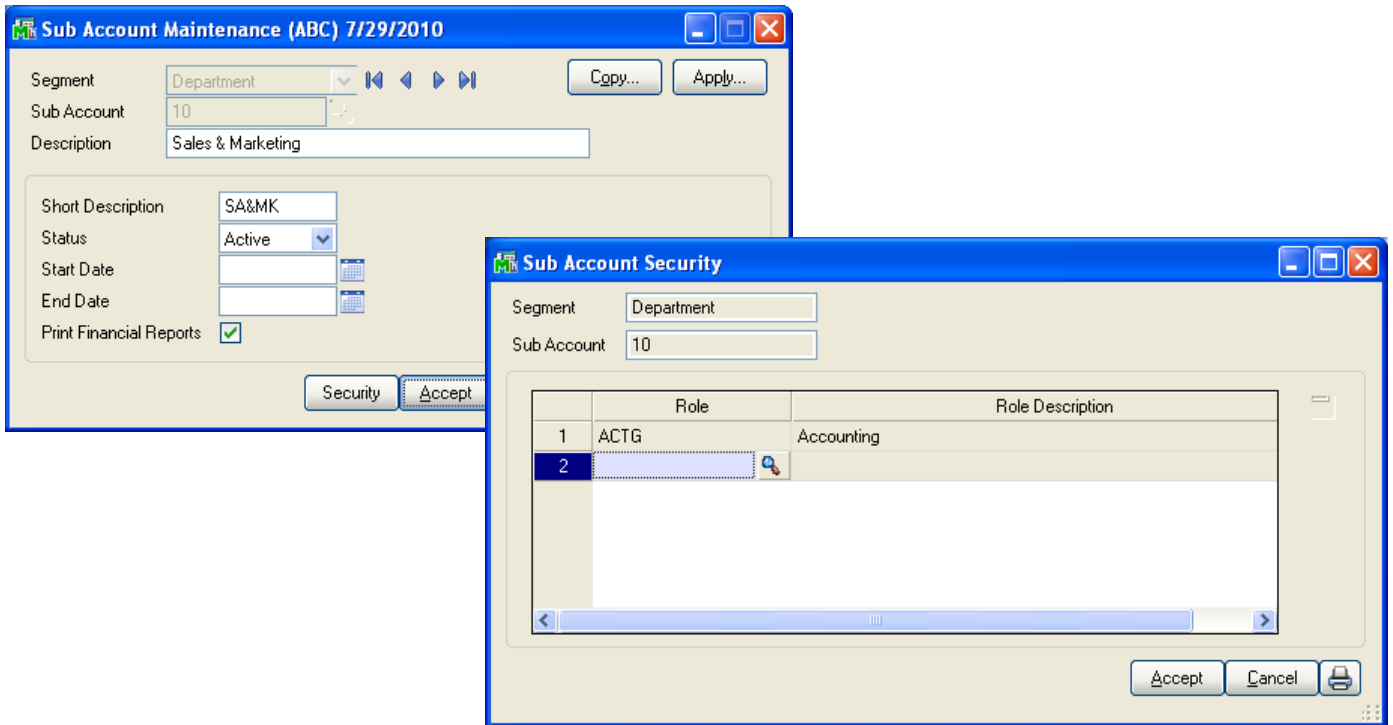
Sub Account Maintenance (ABC) 7/29/2010

Segment Department
Sub Account 10
Description Sales & Marketing

Copy... Apply...

Short Description SA&MK
Status Active
Start Date
End Date
Print Financial Reports

Security Accept

Sub Account Security

Segment Department
Sub Account 10

| | Role | Role Description |
|---|---|---|
| 1 | ACTG | Accounting |
| 2 | | |

Accept Cancel